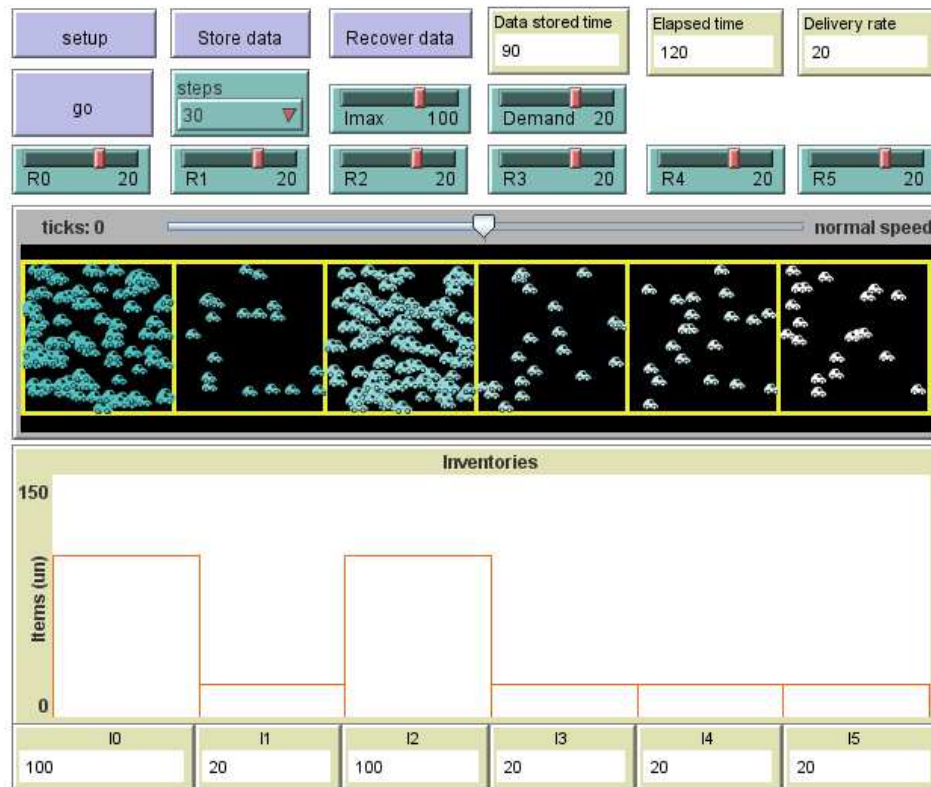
setup

Store data

Recover data

Data stored time
90

Elapsed time
120

Delivery rate
20

go

steps
30

Imax 100

Demand 20

R0 20

R1 20

R2 20

R3 20

R4 20

R5 20

ticks: 0

normal speed

Inventories

150

Items (un)

0

| I0 | I1 | I2 | I3 | I4 | I5 |
|---|---|---|---|---|---|
| 100 | 20 | 100 | 20 | 20 | 20 |